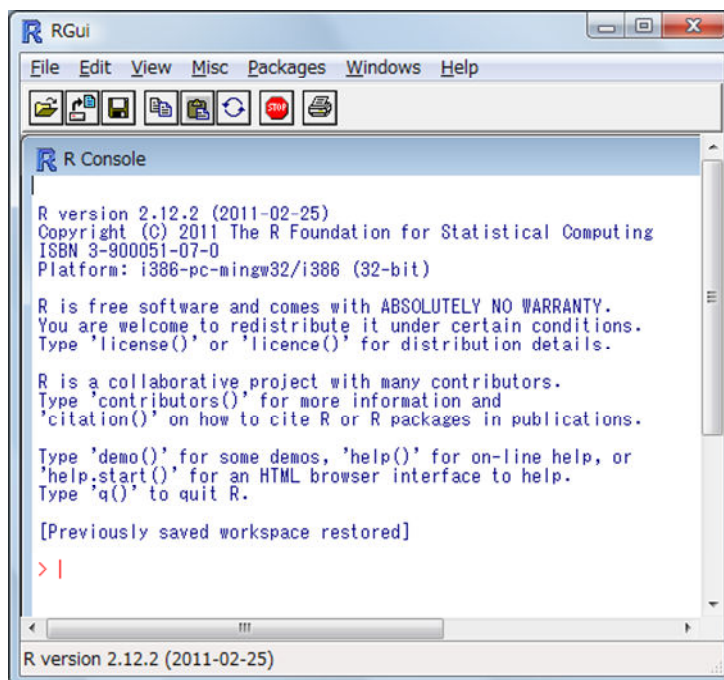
RGui

File Edit View Misc Packages Windows Help

STOP

R Console

R version 2.12.2 (2011-02-25)
Copyright (C) 2011 The R Foundation for Statistical Computing
ISBN 3-900051-07-0
Platform: i386-pc-mingw32/i386 (32-bit)

R is free software and comes with ABSOLUTELY NO WARRANTY.
You are welcome to redistribute it under certain conditions.
Type 'license()' or 'licence()' for distribution details.

R is a collaborative project with many contributors.
Type 'contributors()' for more information and
'citation()' on how to cite R or R packages in publications.

Type 'demo()' for some demos, 'help()' for on-line help, or
'help.start()' for an HTML browser interface to help.
Type 'q()' to quit R.

[Previously saved workspace restored]

>

R version 2.12.2 (2011-02-25)